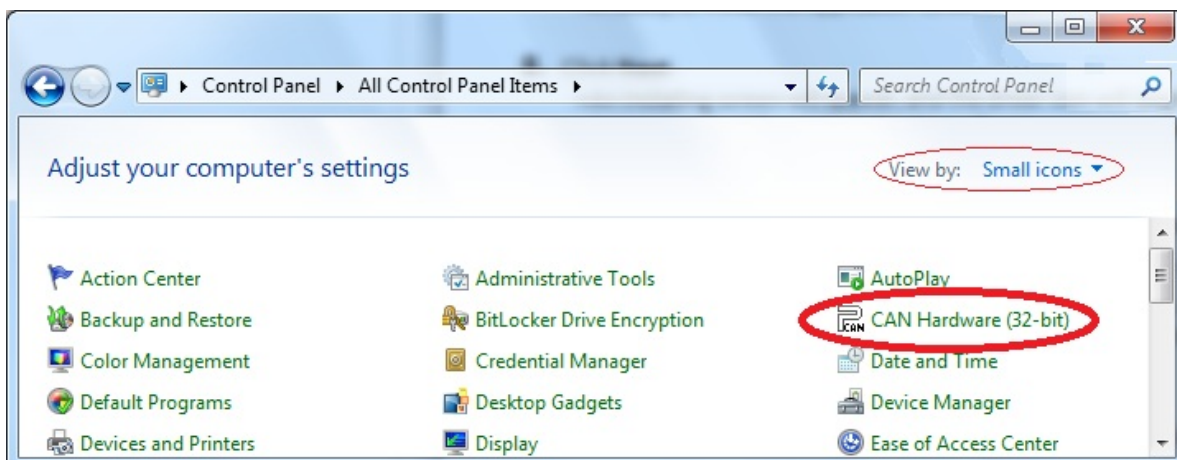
Control Panel ▸ All Control Panel Items ▸

Search Control Panel

Adjust your computer's settings

View by: Small icons

| | | |
|---|---|---|
| Action Center | Administrative Tools | AutoPlay |
| Backup and Restore | BitLocker Drive Encryption | CAN Hardware (32-bit) |
| Color Management | Credential Manager | Date and Time |
| Default Programs | Desktop Gadgets | Device Manager |
| Devices and Printers | Display | Ease of Access Center |